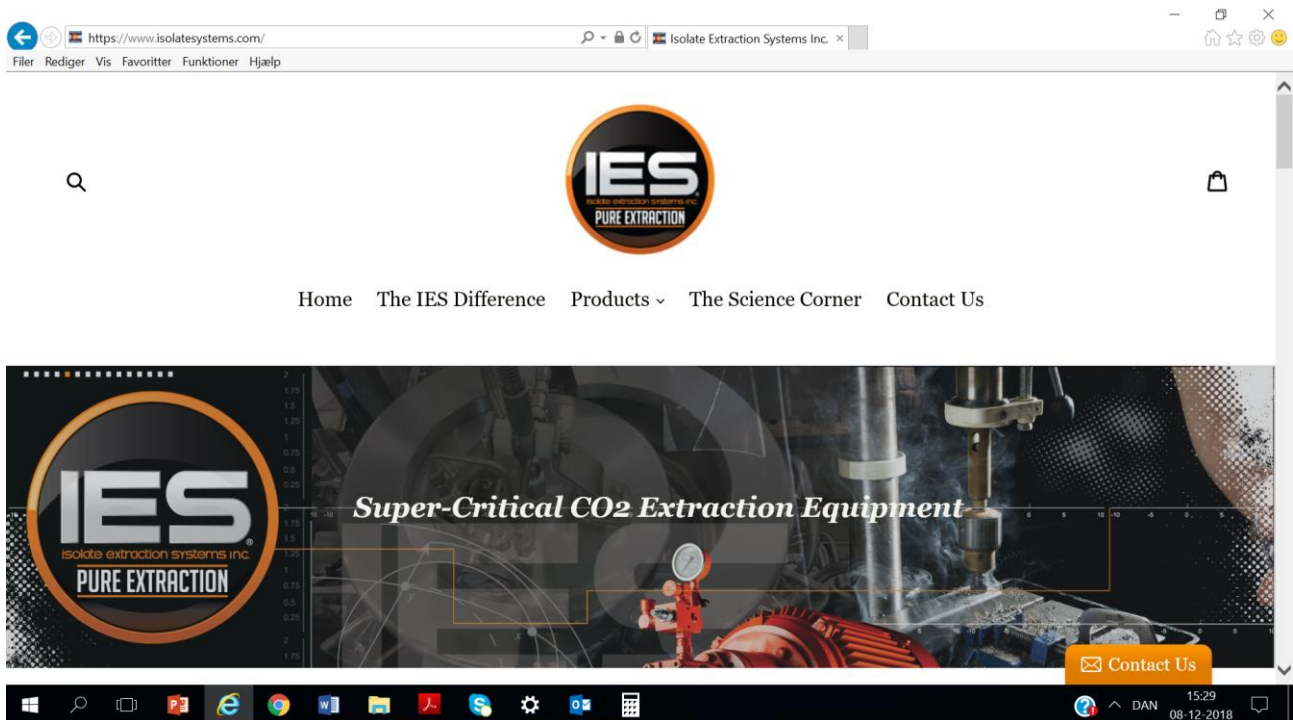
https://www.isolatesystems.com/

Isolate Extraction Systems Inc. ×

Filer Rediger Vis Favoritter Funktioner Hjælp

IES
isolate extraction systems inc.
PURE EXTRACTION

Home The IES Difference Products ⌄ The Science Corner Contact Us

IES
isolate extraction systems inc.
PURE EXTRACTION

Super-Critical CO2 Extraction Equipment

Contact Us

DAN 15:29 08-12-2018